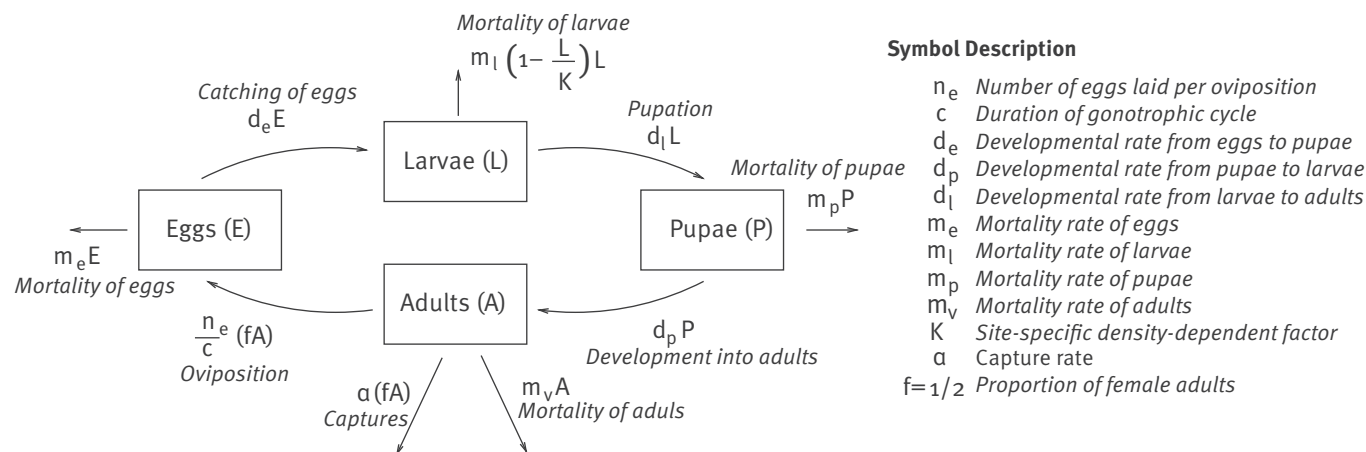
Mortality of larvae
$m_l \left(1-\frac{L}{K}\right)L$

Catching of eggs
$d_e E$

Larvae (L)

Pupation
$d_l L$

Mortality of pupae
$m_p P$

Eggs (E)

Pupae (P)

$m_e E$
Mortality of eggs

Adults (A)

$\frac{n_e}{c}$ (fA)
Oviposition

$d_p P$
Development into adults

α (fA)
Captures

$m_v A$
Mortality of aduls

Symbol Description

| Symbol | Description |
|---|---|
| $n_e$ | Number of eggs laid per oviposition |
| c | Duration of gonotrophic cycle |
| $d_e$ | Developmental rate from eggs to pupae |
| $d_p$ | Developmental rate from pupae to larvae |
| $d_l$ | Developmental rate from larvae to adults |
| $m_e$ | Mortality rate of eggs |
| $m_l$ | Mortality rate of larvae |
| $m_p$ | Mortality rate of pupae |
| $m_v$ | Mortality rate of adults |
| K | Site-specific density-dependent factor |
| α | Capture rate |
| $f=1/2$ | Proportion of female adults |